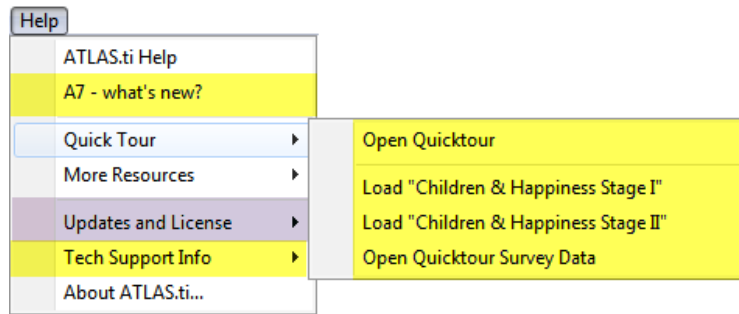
Help
ATLAS.ti Help
A7 - what's new?
Quick Tour
More Resources
Updates and License
Tech Support Info
About ATLAS.ti...
Open Quicktour
Load "Children & Happiness Stage I"
Load "Children & Happiness Stage II"
Open Quicktour Survey Data